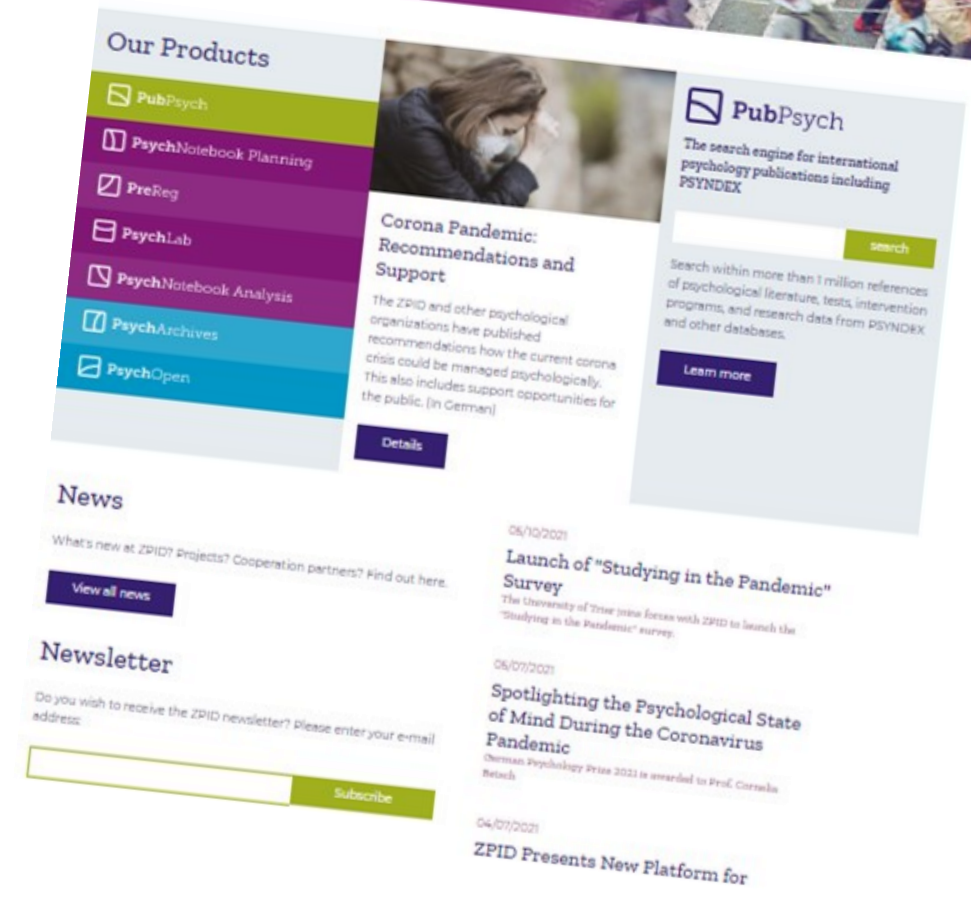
Our Products

PubPsych

PsychNotebook Planning

PreReg

PsychLab

PsychNotebook Analysis

PsychArchives

PsychOpen

Corona Pandemic: Recommendations and Support

The ZPID and other psychological organizations have published recommendations how the current corona crisis could be managed psychologically. This also includes support opportunities for the public. (in German)

Details

PubPsych

The search engine for international psychology publications including PSYNDEX

search

Search within more than 1 million references of psychological literature, tests, intervention programs, and research data from PSYNDEX and other databases.

Learn more

News

What's new at ZPID? Projects? Cooperation partners? Find out here.

View all news

Newsletter

Do you wish to receive the ZPID newsletter? Please enter your e-mail address:

Subscribe

06/10/2021

Launch of "Studying in the Pandemic" Survey

The University of Trier joins forces with ZPID to launch the "Studying in the Pandemic" survey.

06/07/2021

Spotlighting the Psychological State of Mind During the Coronavirus Pandemic

German Psychology Prize 2021 is awarded to Prof. Cornelia Betsch

04/07/2021

ZPID Presents New Platform for